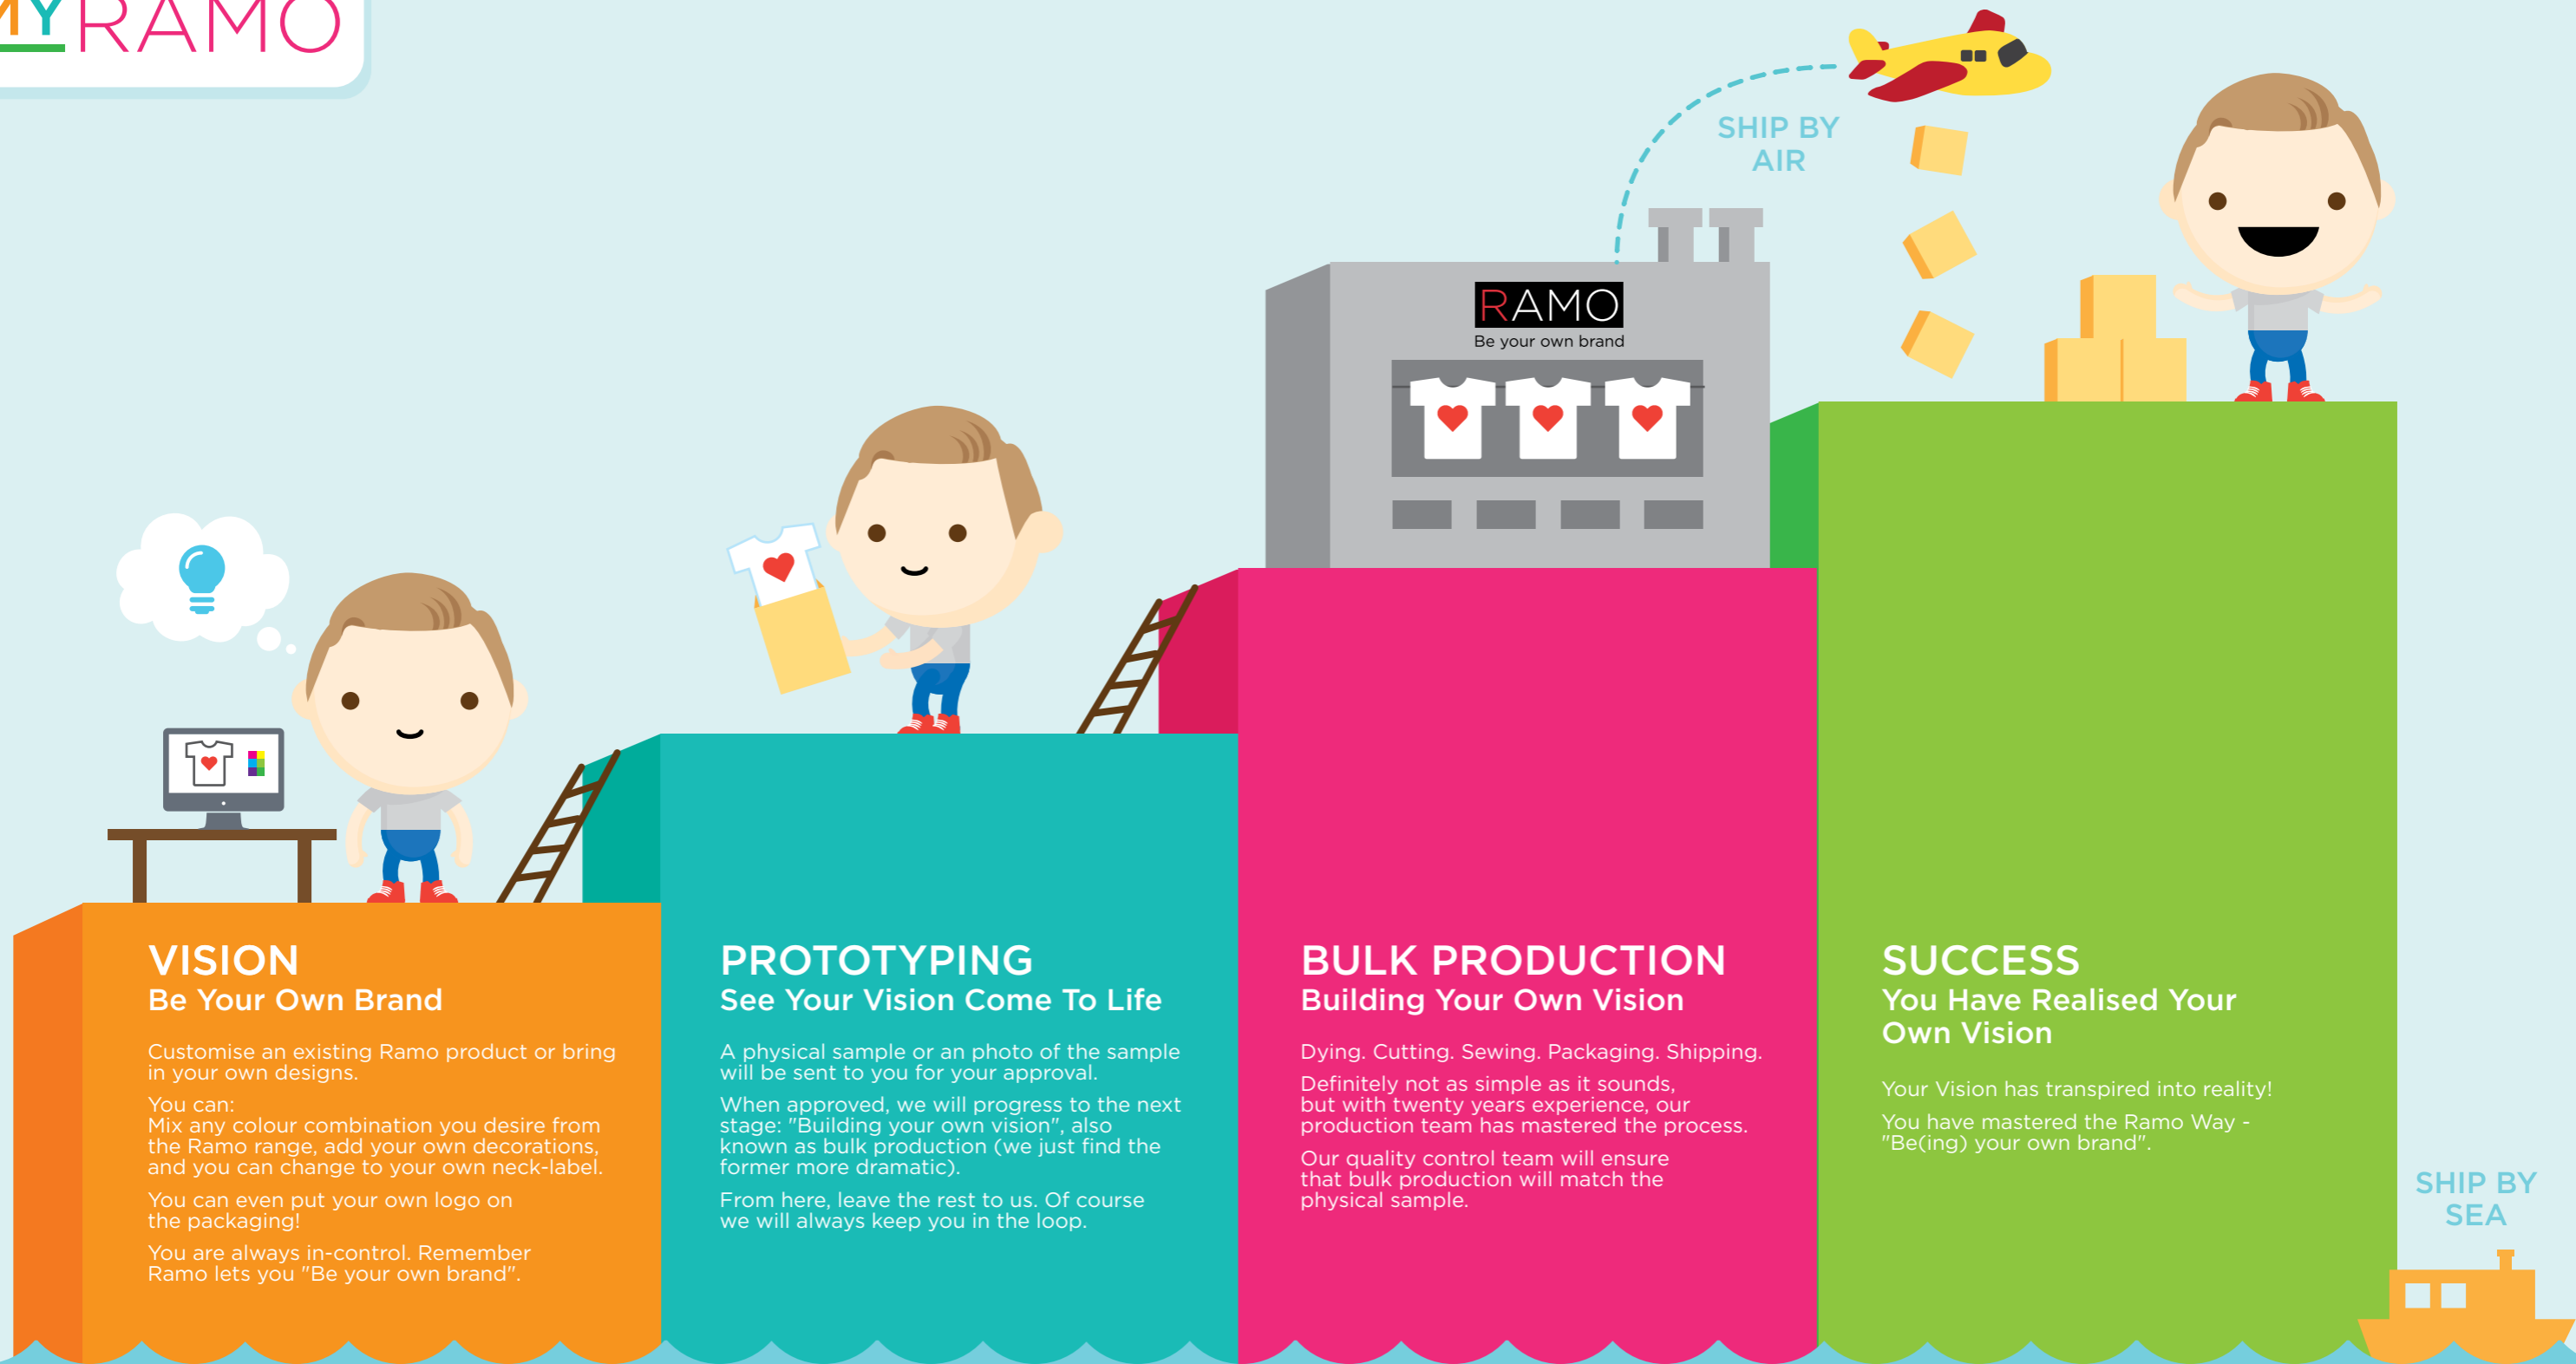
MYRAMO

SHIP BY AIR

RAMO
Be your own brand

VISION
Be Your Own Brand

Customise an existing Ramo product or bring in your own designs.

You can:
Mix any colour combination you desire from the Ramo range, add your own decorations, and you can change to your own neck-label.

You can even put your own logo on the packaging!

You are always in-control. Remember Ramo lets you "Be your own brand".

PROTOTYPING
See Your Vision Come To Life

A physical sample or an photo of the sample will be sent to you for your approval.

When approved, we will progress to the next stage: "Building your own vision", also known as bulk production (we just find the former more dramatic).

From here, leave the rest to us. Of course we will always keep you in the loop.

BULK PRODUCTION
Building Your Own Vision

Dying. Cutting. Sewing. Packaging. Shipping.

Definitely not as simple as it sounds, but with twenty years experience, our production team has mastered the process.

Our quality control team will ensure that bulk production will match the physical sample.

SUCCESS
You Have Realised Your Own Vision

Your Vision has transpired into reality!

You have mastered the Ramo Way - "Be(ing) your own brand".

SHIP BY SEA